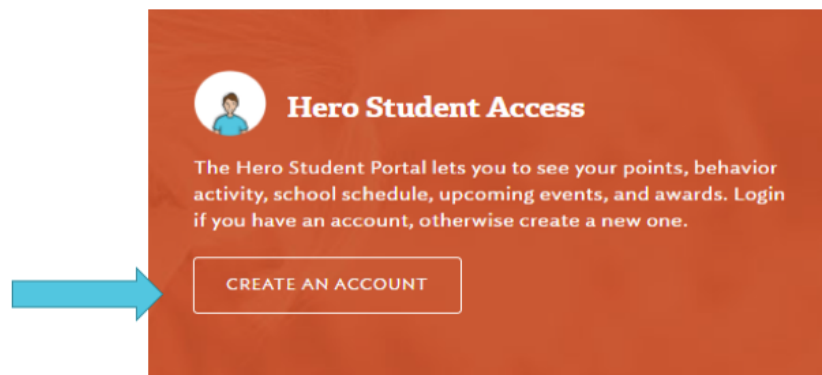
Hero Student Access

The Hero Student Portal lets you to see your points, behavior activity, school schedule, upcoming events, and awards. Login if you have an account, otherwise create a new one.

CREATE AN ACCOUNT